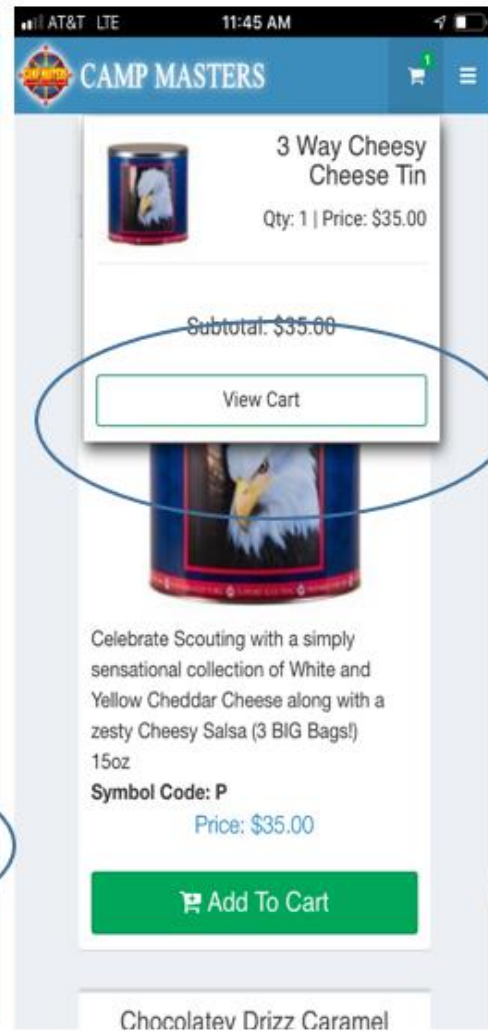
AT&T LTE 11:45 AM

CAMP MASTERS

1

3 Way Cheesy Cheese Tin

Qty: 1 | Price: $35.00

Subtotal: $35.00

View Cart

Celebrate Scouting with a simply sensational collection of White and Yellow Cheddar Cheese along with a zesty Cheesy Salsa (3 BIG Bags!) 15oz

Symbol Code: P

Price: $35.00

Add To Cart

Chocolatey Drizz Caramel